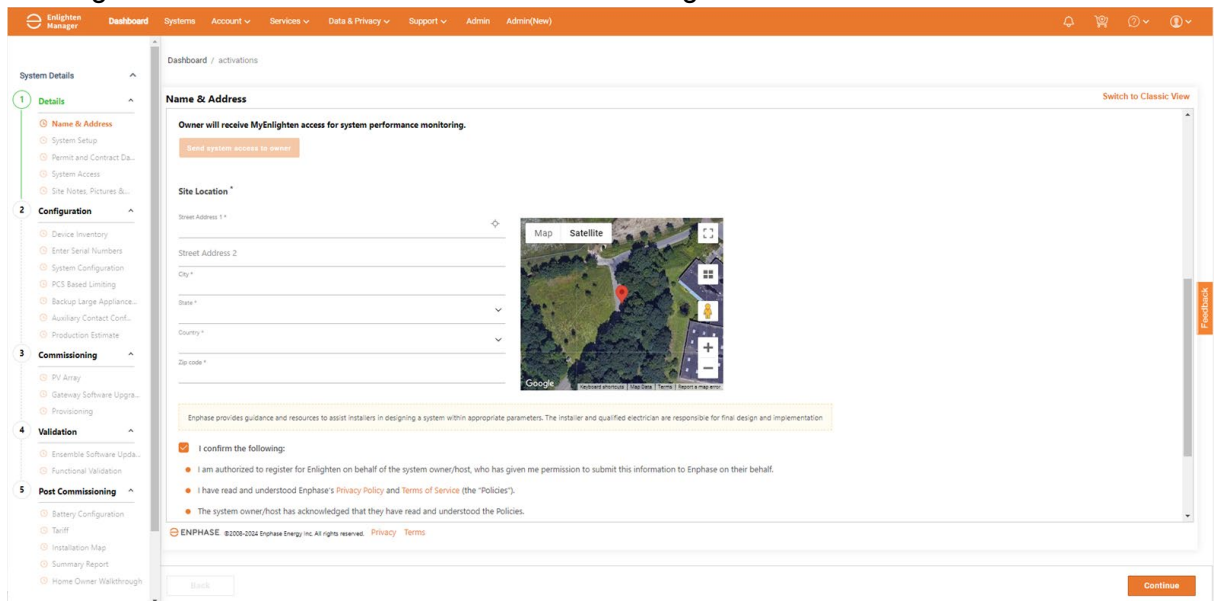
Enlighten Manager Dashboard Systems Account Services Data & Privacy Support Admin Admin(New)

System Details
1 Details
Name & Address
System Setup
Permit and Contract Da...
System Access
Site Notes, Pictures &...
2 Configuration
Device Inventory
Enter Serial Numbers
System Configuration
PCS Based Limiting
Backup Large Appliance...
Auxiliary Contact Conf...
Production Estimate
3 Commissioning
PV Array
Gateway Software Upgra...
Provisioning
4 Validation
Ensemble Software Upda...
Functional Validation
5 Post Commissioning
Battery Configuration
Tariff
Installation Map
Summary Report
Home Owner Walkthrough

Dashboard / activations

Name & Address

Switch to Classic View

Owner will receive MyEnlighten access for system performance monitoring.

Send system access to owner

Site Location *

Street Address 1 *

Street Address 2

City *

State *

Country *

Zip code *

Map Satellite

Google Keyboard shortcuts | Map Data | Terms | Report a map error

Enphase provides guidance and resources to assist installers in designing a system within appropriate parameters. The installer and qualified electrician are responsible for final design and implementation

I confirm the following:

I am authorized to register for Enlighten on behalf of the system owner/host, who has given me permission to submit this information to Enphase on their behalf.

I have read and understood Enphase's Privacy Policy and Terms of Service (the "Policies").

The system owner/host has acknowledged that they have read and understood the Policies.

ENPHASE ©2008-2024 Enphase Energy Inc. All rights reserved. Privacy Terms

Feedback

Back

Continue